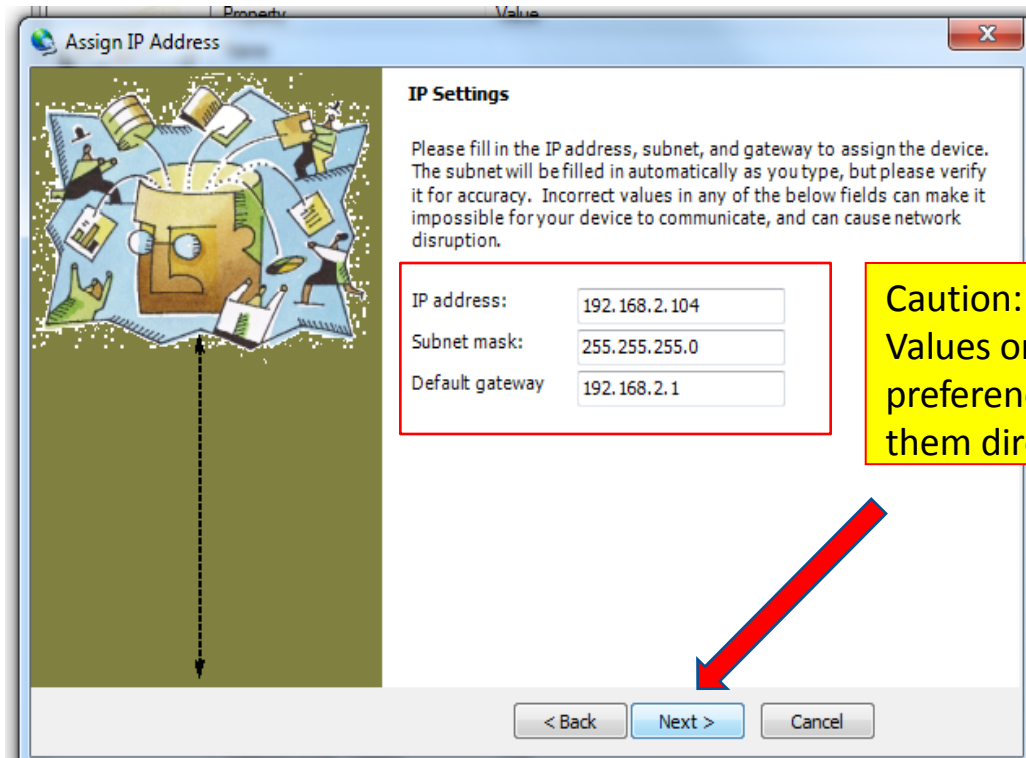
Property
Value

Assign IP Address

IP Settings

Please fill in the IP address, subnet, and gateway to assign the device. The subnet will be filled in automatically as you type, but please verify it for accuracy. Incorrect values in any of the below fields can make it impossible for your device to communicate, and can cause network disruption.

IP address: 192.168.2.104
Subnet mask: 255.255.255.0
Default gateway 192.168.2.1

Caution:
Values o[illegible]
preferen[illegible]
them dir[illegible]

< Back
Next >
Cancel